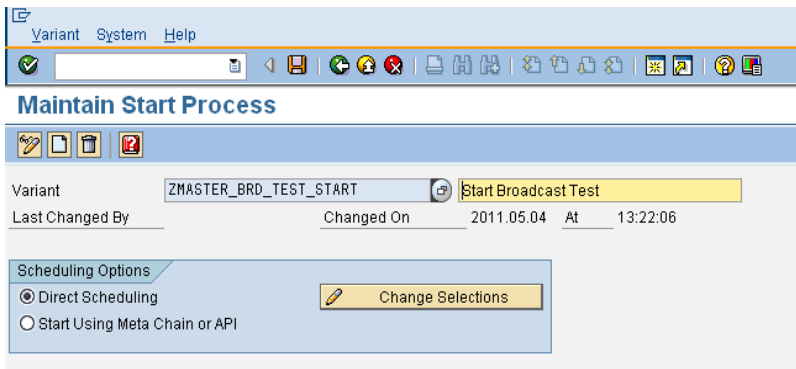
Variant System Help

Maintain Start Process

Variant ZMASTER_BRD_TEST_START Start Broadcast Test
Last Changed By Changed On 2011.05.04 At 13:22:06

Scheduling Options
Direct Scheduling
Start Using Meta Chain or API

Change Selections